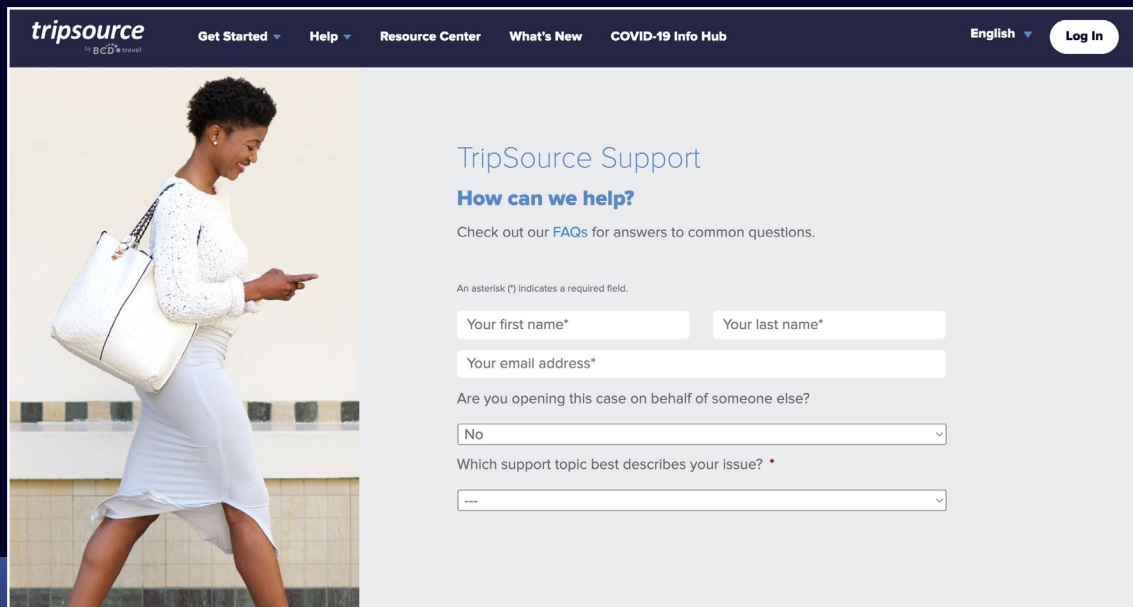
tripsource by BCD travel

Get Started Help Resource Center What's New COVID-19 Info Hub English Log In

TripSource Support

How can we help?

Check out our FAQs for answers to common questions.

An asterisk (*) indicates a required field.

Your first name*

Your last name*

Your email address*

Are you opening this case on behalf of someone else?

No

Which support topic best describes your issue? *

---